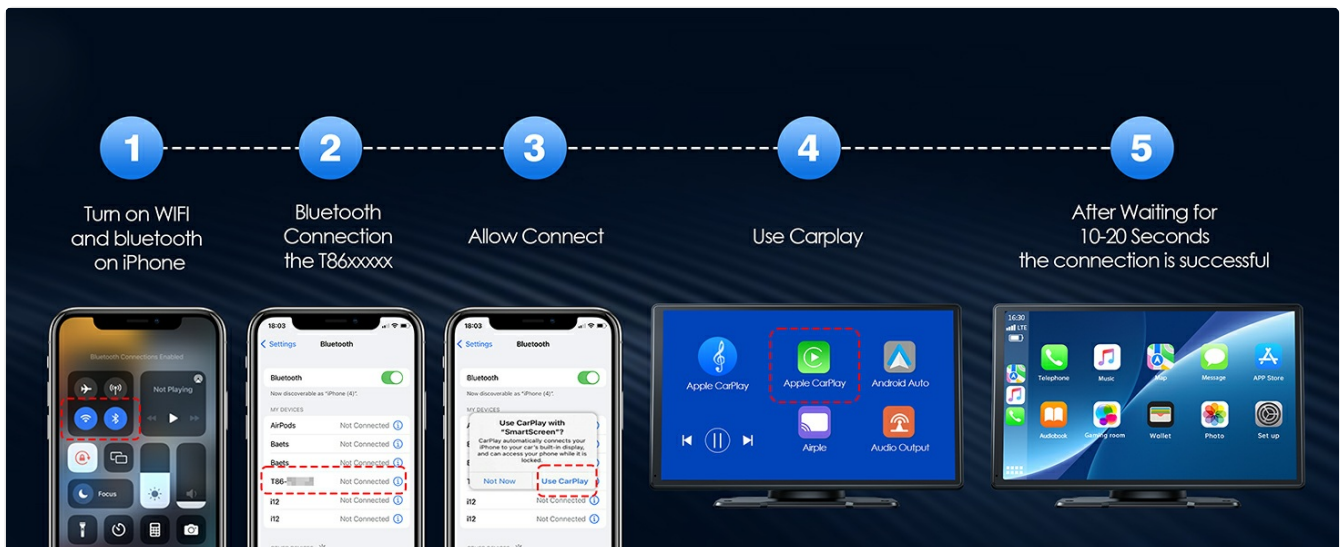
1

2

3

4

5

Turn on WIFI and bluetooth on iPhone

Bluetooth Connection the T86xxxxx

Allow Connect

Use Carplay

After Waiting for 10-20 Seconds the connection is successful

Bluetooth Connections Enabled

Not Playing

Focus

18:03

Settings Bluetooth

Bluetooth

Now discoverable as "iPhone (4)".

MY DEVICES

AirPods Not Connected

Baets Not Connected

Baets Not Connected

T86-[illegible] Not Connected

i12 Not Connected

i12 Not Connected

18:03

Settings Bluetooth

Bluetooth

Now discoverable as "iPhone (4)".

MY DEVICES

Use CarPlay with "SmartScreen"?

CarPlay automatically connects your iPhone to your car's built-in display, and can access your phone while it is locked.

Not Now

Use CarPlay

i12 Not Connected

i12 Not Connected

Apple CarPlay

Apple CarPlay

Android Auto

Airple

Audio Output

16:30

LTE

Telephone

Music

Map

Message

APP Store

Audiobook

Gaming room

Wallet

Photo

Set up